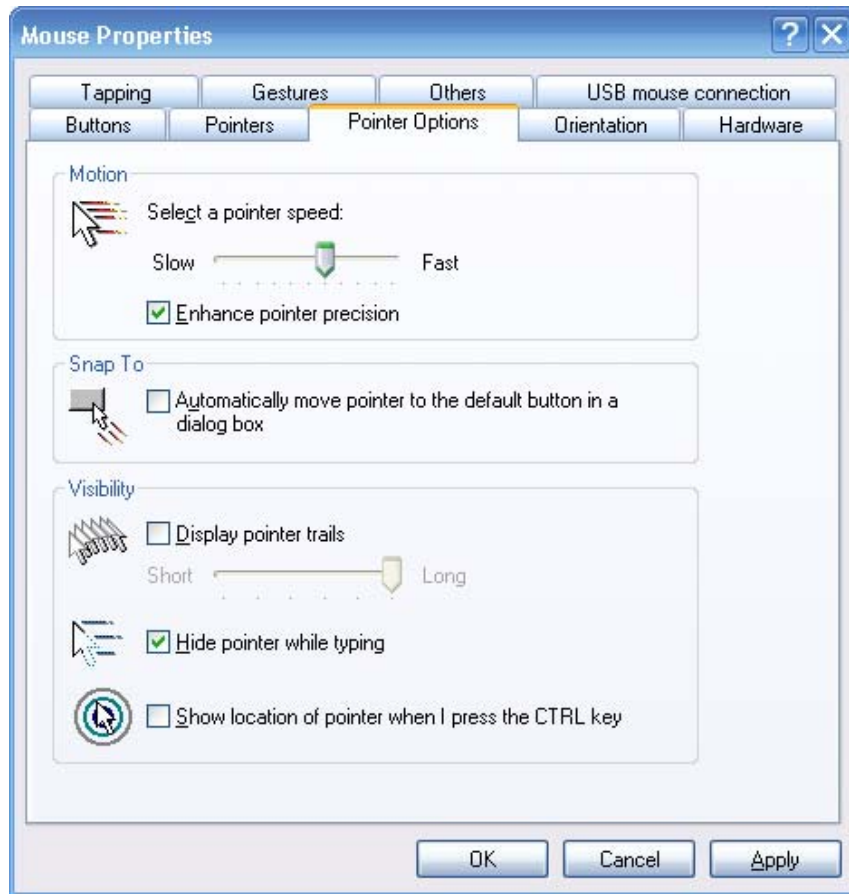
Mouse Properties

?
X

Tapping
Gestures
Others
USB mouse connection
Buttons
Pointers
Pointer Options
Orientation
Hardware

Motion
Select a pointer speed:
Slow
Fast
Enhance pointer precision

Snap To
Automatically move pointer to the default button in a dialog box

Visibility
Display pointer trails
Short
Long
Hide pointer while typing
Show location of pointer when I press the CTRL key

OK
Cancel
Apply